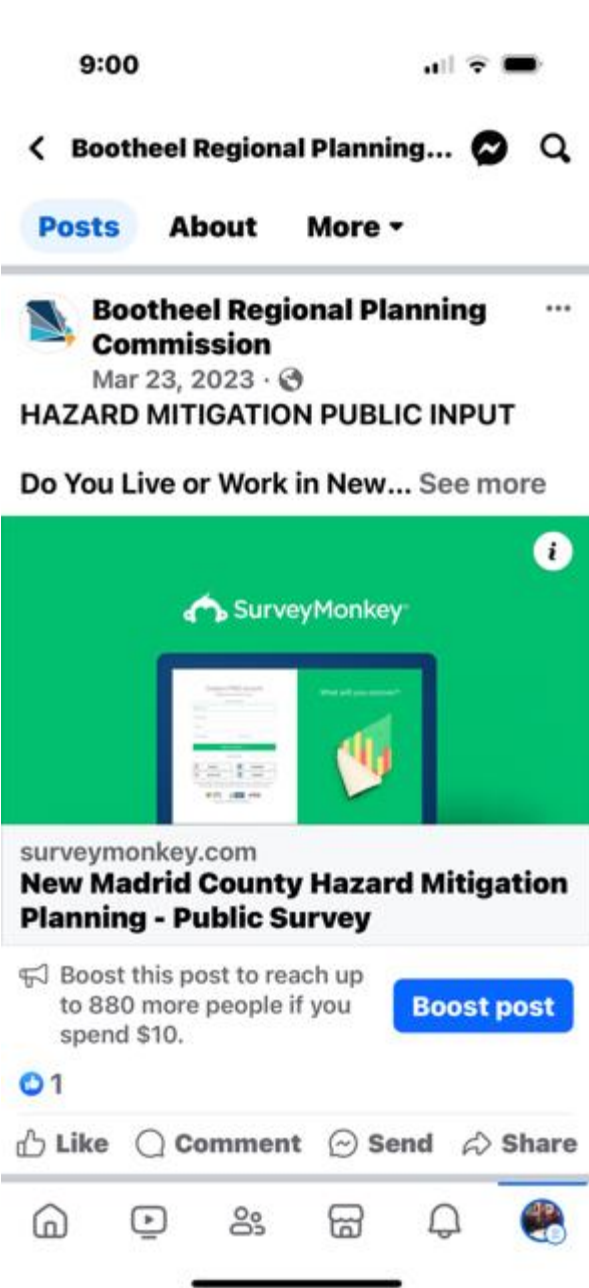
9:00

Bootheel Regional Planning...

Posts About More

Bootheel Regional Planning Commission
Mar 23, 2023 ·

HAZARD MITIGATION PUBLIC INPUT

Do You Live or Work in New... See more

SurveyMonkey

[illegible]

What will you discover?

surveymonkey.com
New Madrid County Hazard Mitigation Planning - Public Survey

Boost this post to reach up to 880 more people if you spend $10.

Boost post

1

Like Comment Send Share